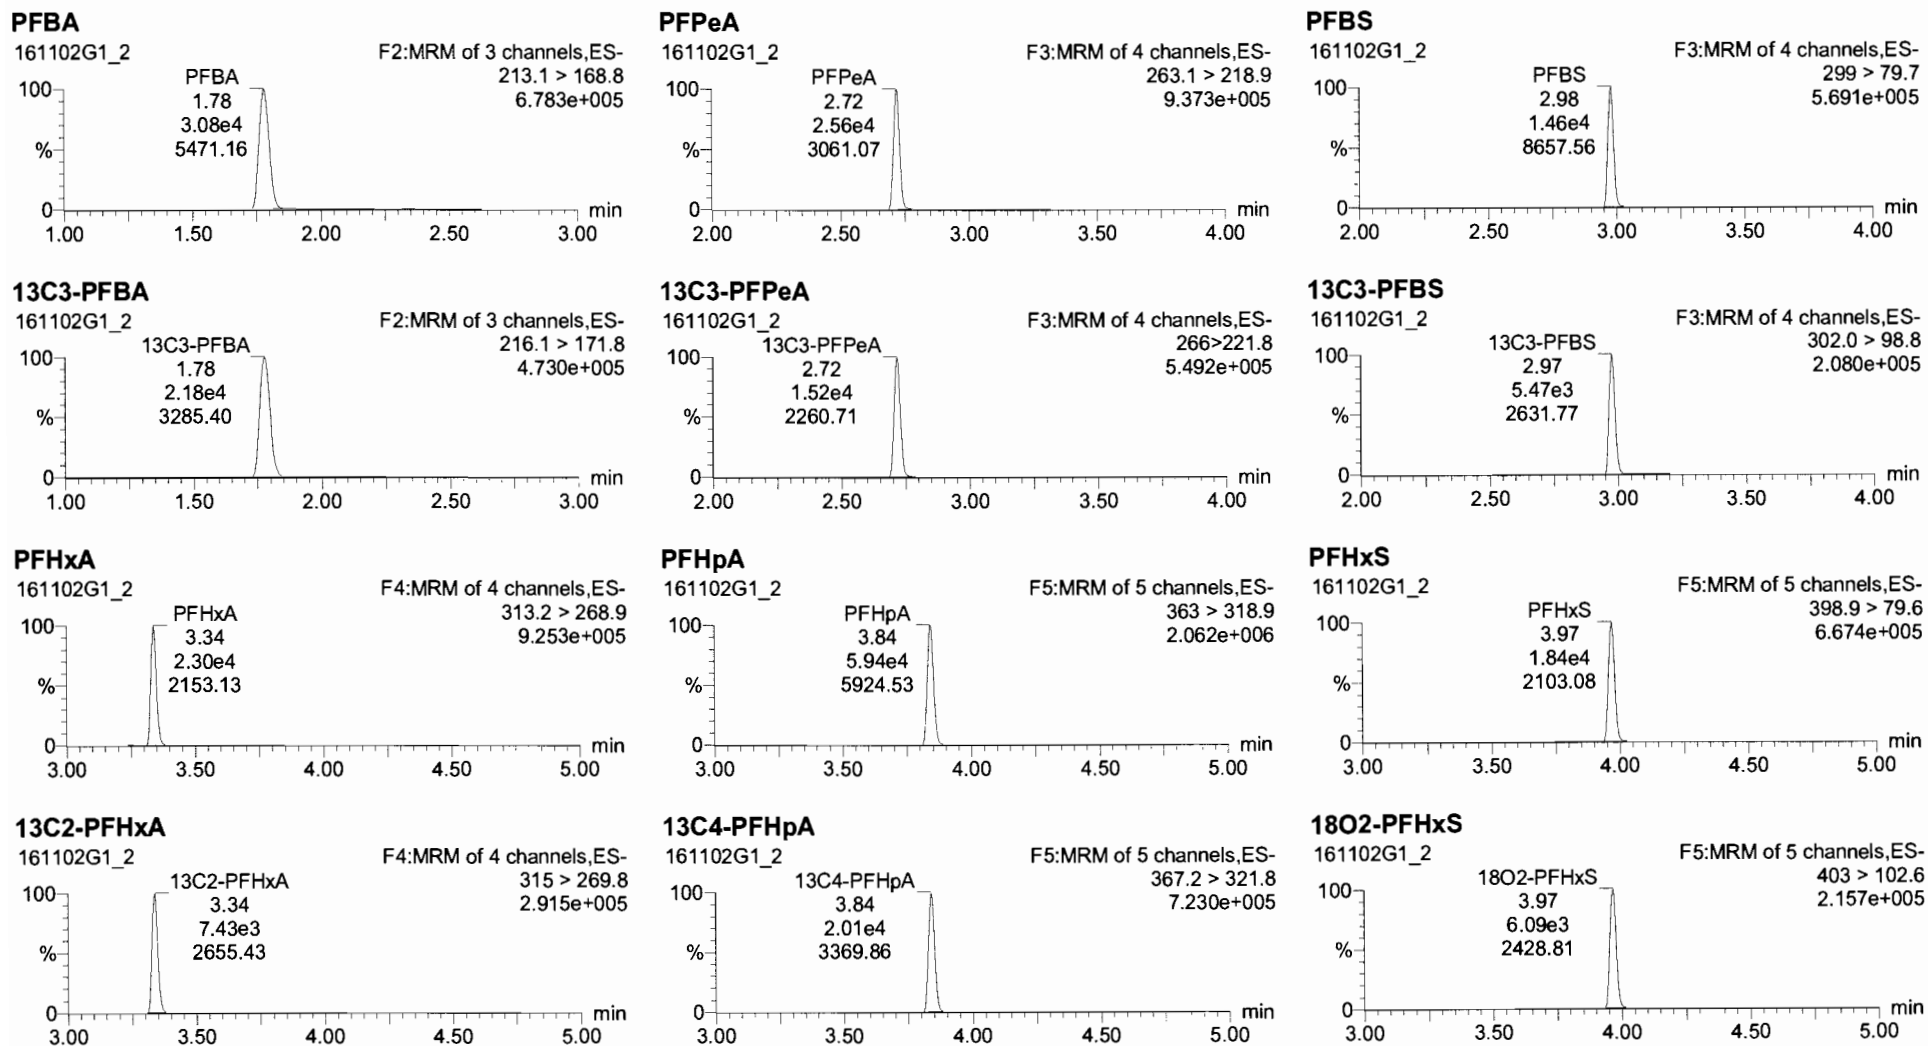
PFBA
161102G1_2
F2:MRM of 3 channels,ES-
213.1 > 168.8
6.783e+005
PFBA
1.78
3.08e4
5471.16
100
%
0
min
1.00 1.50 2.00 2.50 3.00

PFPeA
161102G1_2
F3:MRM of 4 channels,ES-
263.1 > 218.9
9.373e+005
PFPeA
2.72
2.56e4
3061.07
100
%
0
min
2.00 2.50 3.00 3.50 4.00

PFBS
161102G1_2
F3:MRM of 4 channels,ES-
299 > 79.7
5.691e+005
PFBS
2.98
1.46e4
8657.56
100
%
0
min
2.00 2.50 3.00 3.50 4.00

13C3-PFBA
161102G1_2
F2:MRM of 3 channels,ES-
216.1 > 171.8
4.730e+005
13C3-PFBA
1.78
2.18e4
3285.40
100
%
0
min
1.00 1.50 2.00 2.50 3.00

13C3-PFPeA
161102G1_2
F3:MRM of 4 channels,ES-
266>221.8
5.492e+005
13C3-PFPeA
2.72
1.52e4
2260.71
100
%
0
min
2.00 2.50 3.00 3.50 4.00

13C3-PFBS
161102G1_2
F3:MRM of 4 channels,ES-
302.0 > 98.8
2.080e+005
13C3-PFBS
2.97
5.47e3
2631.77
100
%
0
min
2.00 2.50 3.00 3.50 4.00

PFHxA
161102G1_2
F4:MRM of 4 channels,ES-
313.2 > 268.9
9.253e+005
PFHxA
3.34
2.30e4
2153.13
100
%
0
min
3.00 3.50 4.00 4.50 5.00

PFHpA
161102G1_2
F5:MRM of 5 channels,ES-
363 > 318.9
2.062e+006
PFHpA
3.84
5.94e4
5924.53
100
%
0
min
3.00 3.50 4.00 4.50 5.00

PFHxS
161102G1_2
F5:MRM of 5 channels,ES-
398.9 > 79.6
6.674e+005
PFHxS
3.97
1.84e4
2103.08
100
%
0
min
3.00 3.50 4.00 4.50 5.00

13C2-PFHxA
161102G1_2
F4:MRM of 4 channels,ES-
315 > 269.8
2.915e+005
13C2-PFHxA
3.34
7.43e3
2655.43
100
%
0
min
3.00 3.50 4.00 4.50 5.00

13C4-PFHpA
161102G1_2
F5:MRM of 5 channels,ES-
367.2 > 321.8
7.230e+005
13C4-PFHpA
3.84
2.01e4
3369.86
100
%
0
min
3.00 3.50 4.00 4.50 5.00

18O2-PFHxS
161102G1_2
F5:MRM of 5 channels,ES-
403 > 102.6
2.157e+005
18O2-PFHxS
3.97
6.09e3
2428.81
100
%
0
min
3.00 3.50 4.00 4.50 5.00